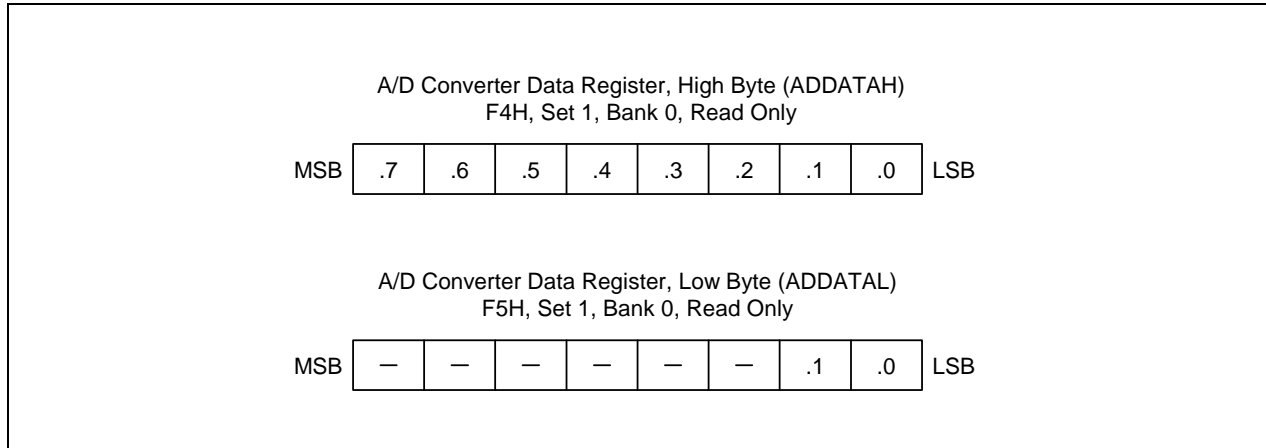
A/D Converter Data Register, High Byte (ADDATAH)
F4H, Set 1, Bank 0, Read Only

| MSB | .7 | .6 | .5 | .4 | .3 | .2 | .1 | .0 | LSB |
|---|---|---|---|---|---|---|---|---|---|

A/D Converter Data Register, Low Byte (ADDATAL)
F5H, Set 1, Bank 0, Read Only

| MSB | – | – | – | – | – | – | .1 | .0 | LSB |
|---|---|---|---|---|---|---|---|---|---|